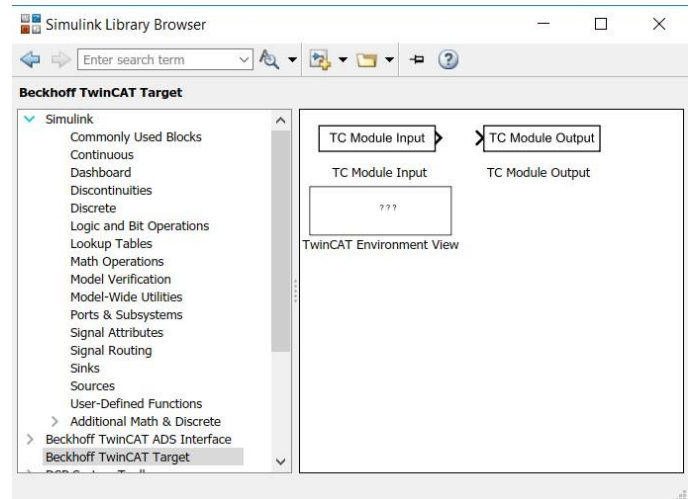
Simulink Library Browser

Enter search term

Beckhoff TwinCAT Target

Simulink
Commonly Used Blocks
Continuous
Dashboard
Discontinuities
Discrete
Logic and Bit Operations
Lookup Tables
Math Operations
Model Verification
Model-Wide Utilities
Ports & Subsystems
Signal Attributes
Signal Routing
Sinks
Sources
User-Defined Functions
Additional Math & Discrete
Beckhoff TwinCAT ADS Interface
Beckhoff TwinCAT Target
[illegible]

TC Module Input
TC Module Input
TC Module Output
TC Module Output
???
TwinCAT Environment View